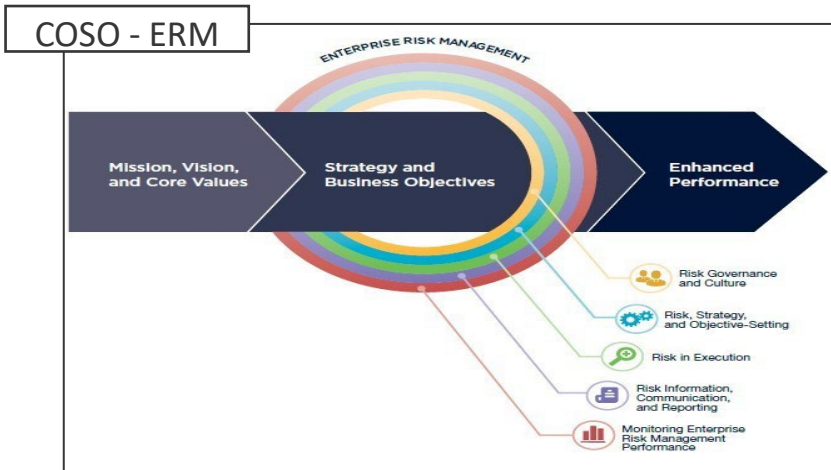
COSO - ERM

ENTERPRISE RISK MANAGEMENT

Mission, Vision, and Core Values

Strategy and Business Objectives

Enhanced Performance

Risk Governance and Culture

Risk, Strategy, and Objective-Setting

Risk in Execution

Risk Information, Communication, and Reporting

Monitoring Enterprise Risk Management Performance